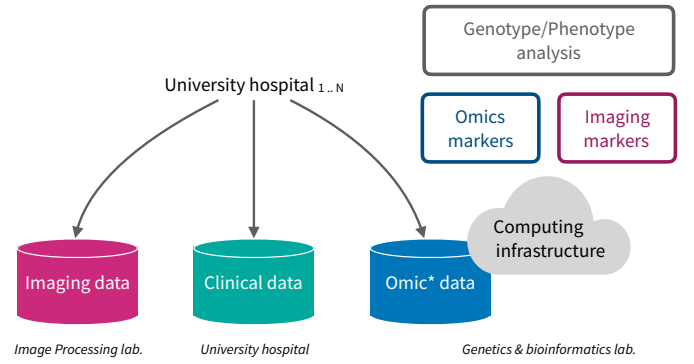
Genotype/Phenotype analysis

University hospital $_{1..N}$

Omics markers

Imaging markers

Computing infrastructure

Imaging data

Clinical data

Omic* data

Image Processing lab.

University hospital

Genetics & bioinformatics lab.